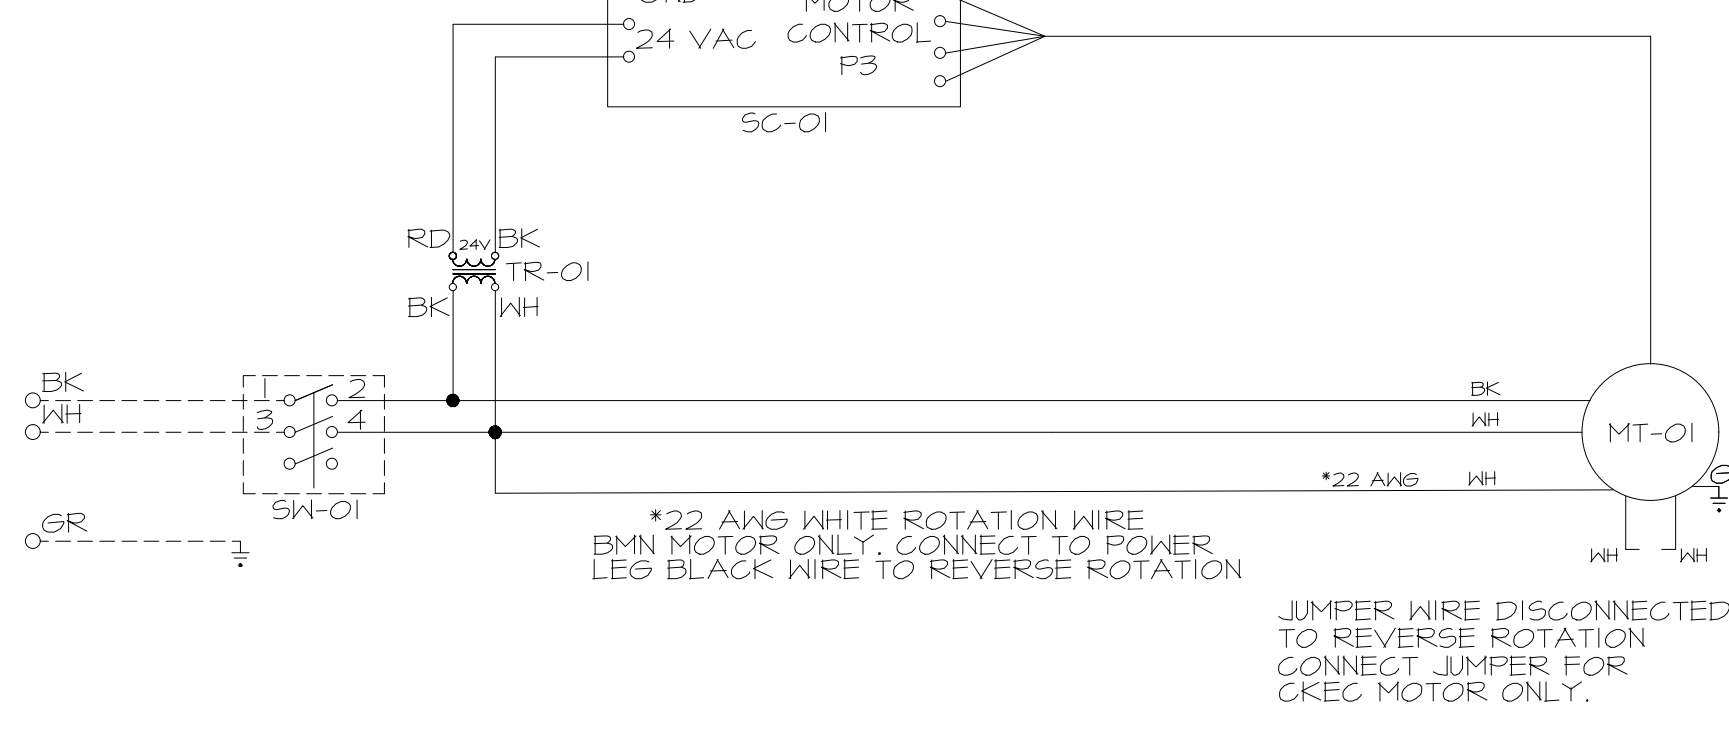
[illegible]
24 VAC
MOTOR
CONTROL
P3
SC-01

RD
24V
BK
TR-01
BK
WH

BK
WH
1
2
3
4
SW-01
GR

BK
WH
*22 AWG
WH
MT-01
G

*22 AWG WHITE ROTATION WIRE
BMN MOTOR ONLY. CONNECT TO POWER
LEG BLACK WIRE TO REVERSE ROTATION

WH
WH

JUMPER WIRE DISCONNECTED
TO REVERSE ROTATION
CONNECT JUMPER FOR
CKEC MOTOR ONLY.